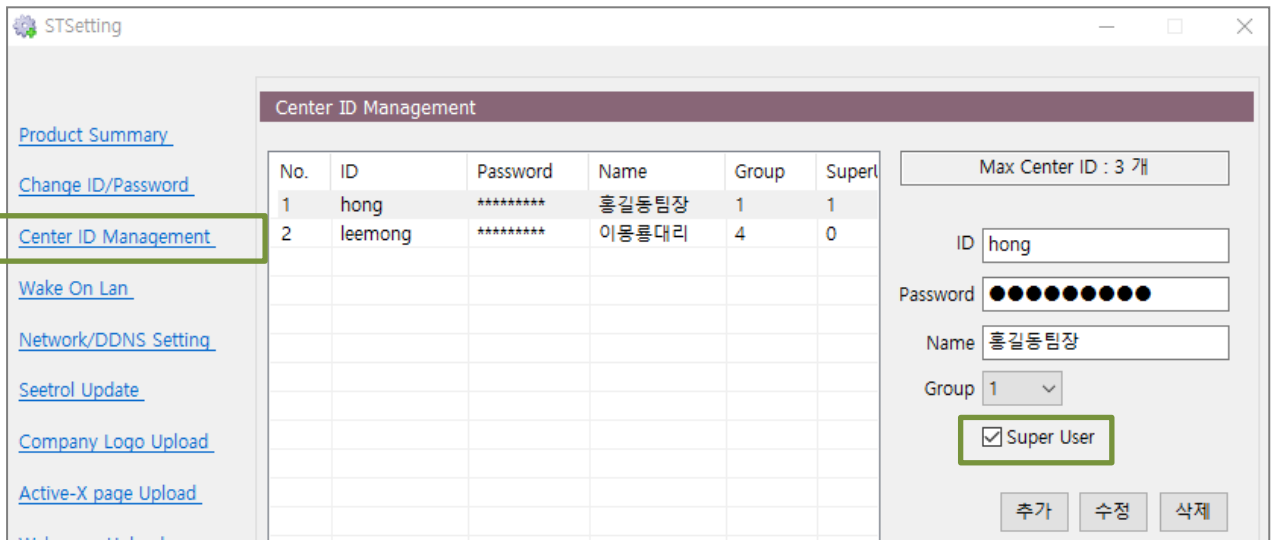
STSetting

Product Summary
Change ID/Password
Center ID Management
Wake On Lan
Network/DDNS Setting
Seetrol Update
Company Logo Upload
Active-X page Upload
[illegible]

Center ID Management

| No. | ID | Password | Name | Group | SuperU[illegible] |
|---|---|---|---|---|---|
| 1 | hong | ********* | 홍길동팀장 | 1 | 1 |
| 2 | leemong | ********* | 이몽룡대리 | 4 | 0 |

Max Center ID : 3 개

ID hong
Password ●●●●●●●●●
Name 홍길동팀장
Group 1
Super User

추가 수정 삭제